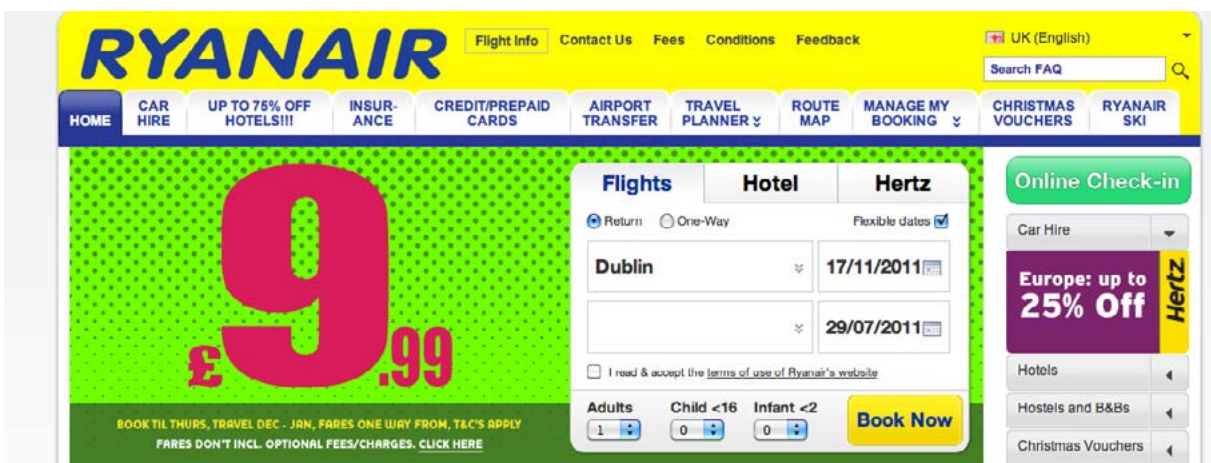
RYANAIR

Flight Info Contact Us Fees Conditions Feedback

UK (English)

Search FAQ

HOME CAR HIRE UP TO 75% OFF HOTELS!!! INSUR-ANCE CREDIT/PREPAID CARDS AIRPORT TRANSFER TRAVEL PLANNER ¥ ROUTE MAP MANAGE MY BOOKING ¥ CHRISTMAS VOUCHERS RYANAIR SKI

£9.99

BOOK TIL THURS, TRAVEL DEC - JAN, FARES ONE WAY FROM, T&C'S APPLY
FARES DON'T INCL. OPTIONAL FEES/CHARGES. CLICK HERE

Flights Hotel Hertz

Return One-Way Flexible dates

Dublin 17/11/2011

29/07/2011

I read & accept the terms of use of Ryanair's website

Adults 1 Child <16 0 Infant <2 0

Book Now

Online Check-in

Car Hire

Europe: up to 25% Off

Hertz

Hotels

Hostels and B&Bs

Christmas Vouchers